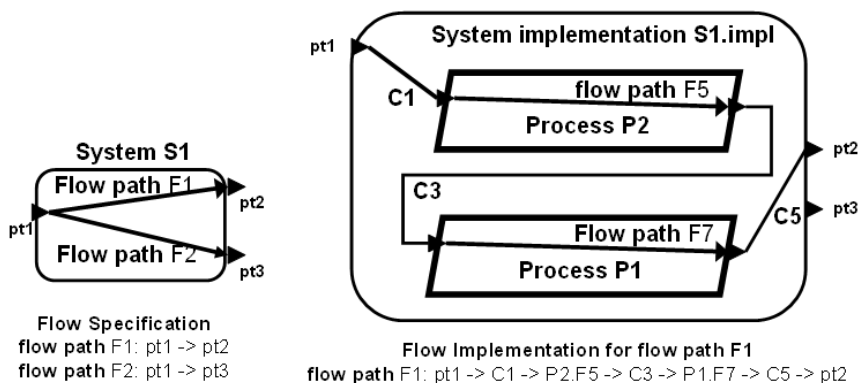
System S1

Flow path F1

pt1

pt2

Flow path F2

pt3

Flow Specification
flow path F1: pt1 -> pt2
flow path F2: pt1 -> pt3

pt1

System implementation S1.impl

C1

flow path F5

Process P2

C3

Flow path F7

Process P1

C5

pt2

pt3

Flow Implementation for flow path F1
flow path F1: pt1 -> C1 -> P2.F5 -> C3 -> P1.F7 -> C5 -> pt2